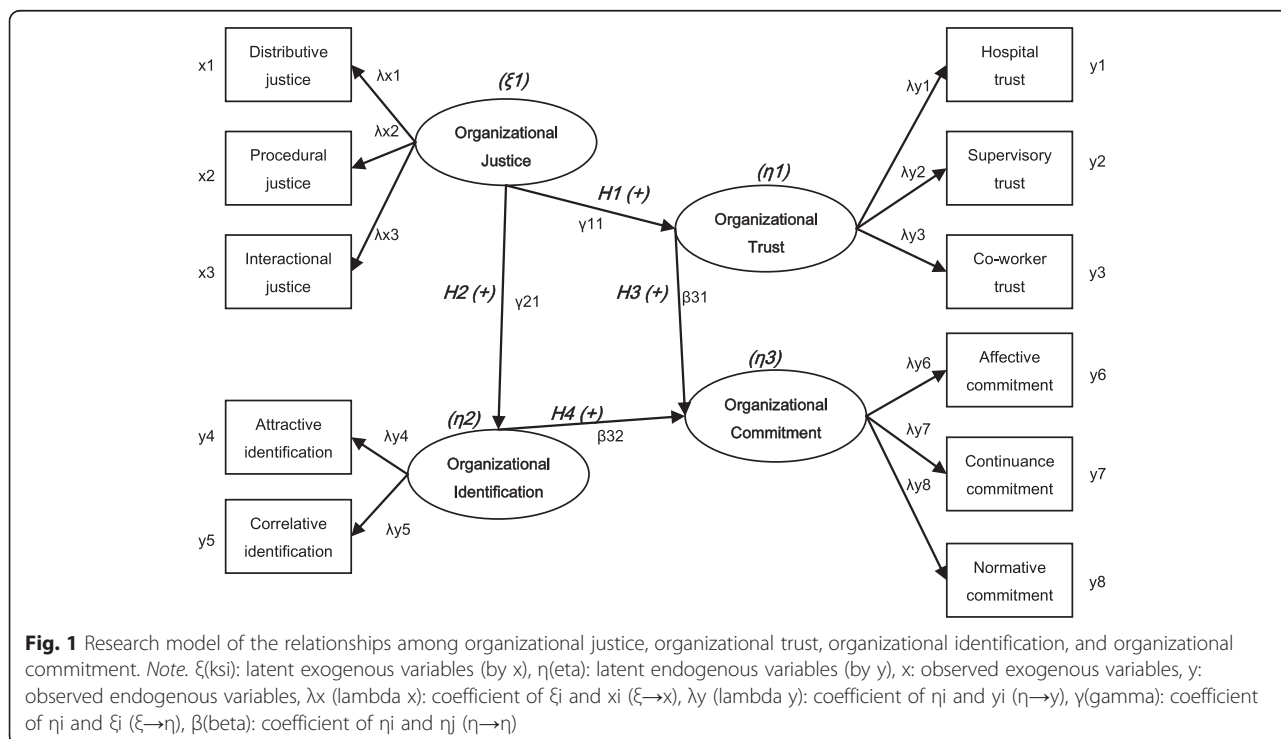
x1 Distributive justice λx1

(ξ1) Organizational Justice

λx2

x2 Procedural justice

λx3

x3 Interactional justice

H1 (+) γ11

H2 (+) γ21

(η1) Organizational Trust

H3 (+) β31

λy1 Hospital trust y1

λy2 Supervisory trust y2

λy3 Co-worker trust y3

(η3) Organizational Commitment

λy6 Affective commitment y6

λy7 Continuance commitment y7

λy8 Normative commitment y8

(η2) Organizational Identification

H4 (+) β32

y4 Attractive identification λy4

y5 Correlative identification λy5

**Fig. 1** Research model of the relationships among organizational justice, organizational trust, organizational identification, and organizational commitment. *Note.* ξ(ksi): latent exogenous variables (by x), η(eta): latent endogenous variables (by y), x: observed exogenous variables, y: observed endogenous variables, λx (lambda x): coefficient of ξi and xi (ξ→x), λy (lambda y): coefficient of ηi and yi (η→y), γ(gamma): coefficient of ηi and ξi (ξ→η), β(beta): coefficient of ηi and ηj (η→η)